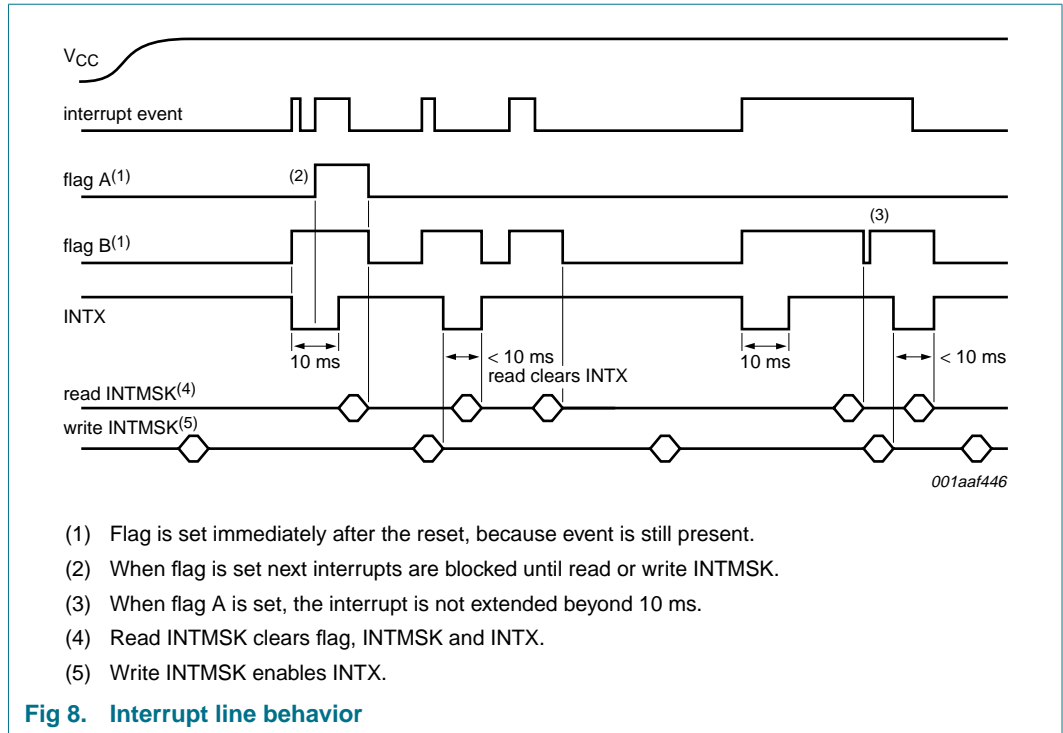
$V_{CC}$

interrupt event

flag A$^{(1)}$

(2)

flag B$^{(1)}$

(3)

INTX

10 ms

< 10 ms

read clears INTX

10 ms

< 10 ms

read INTMSK$^{(4)}$

write INTMSK$^{(5)}$

001aaf446

(1) Flag is set immediately after the reset, because event is still present.

(2) When flag is set next interrupts are blocked until read or write INTMSK.

(3) When flag A is set, the interrupt is not extended beyond 10 ms.

(4) Read INTMSK clears flag, INTMSK and INTX.

(5) Write INTMSK enables INTX.

Fig 8. Interrupt line behavior